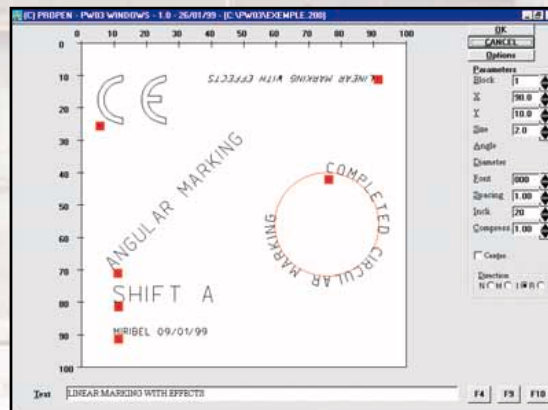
(C) PROPEN - PW03 WINDOWS - 1.0 - 26/01/99 - [C:\PW03\EXEMPLE.200]

0 10 20 30 40 50 60 70 80 90 100

0
10
20
30
40
50
60
70
80
90
100

LINEAR MARKING WITH EFFECTS

CE

ANGULAR MARKING

COMPLETED CIRCULAR MARKING

SHIFT A

MIRIBEL 09/01/99

OK
CANCEL
Options

Parameters
Block 1
X 90.0
Y 10.0
Size 2.0
Angle
Diameter
Font 000
Spacing 1.00
Inck 20
Compress 1.00

Centre

Direction
N C H C I B C

Text LINEAR MARKING WITH EFFECTS

F4 F9 F10